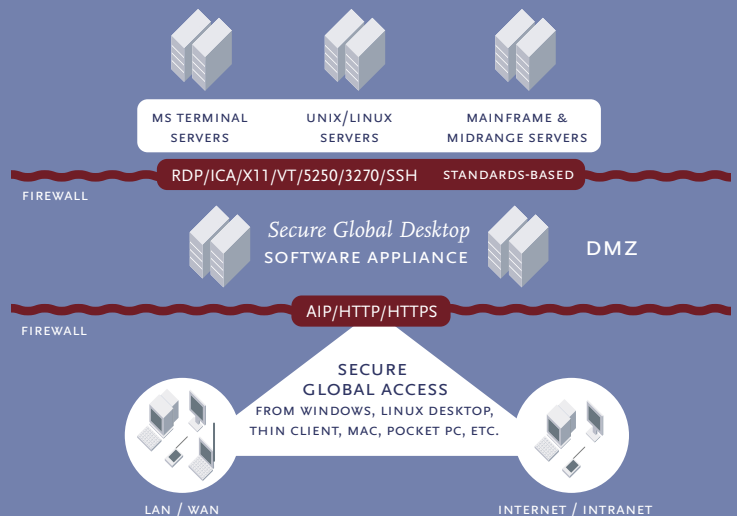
MS TERMINAL SERVERS

UNIX/LINUX SERVERS

MAINFRAME & MIDRANGE SERVERS

RDP/ICA/X11/VT/5250/3270/SSH

STANDARDS-BASED

FIREWALL

Secure Global Desktop
SOFTWARE APPLIANCE

DMZ

AIP/HTTP/HTTPS

FIREWALL

SECURE GLOBAL ACCESS
FROM WINDOWS, LINUX DESKTOP, THIN CLIENT, MAC, POCKET PC, ETC.

LAN / WAN

INTERNET / INTRANET